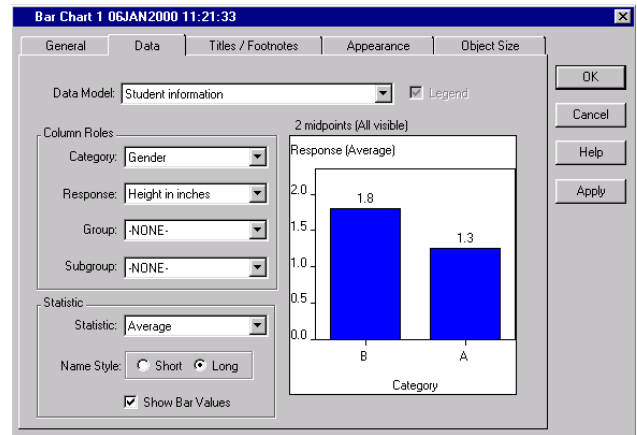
Bar Chart 1 06JAN2000 11:21:33

General | Data | Titles / Footnotes | Appearance | Object Size

OK
Cancel
Help
Apply

Data Model: Student information
Legend

Column Roles
Category: Gender
Response: Height in inches
Group: -NONE-
Subgroup: -NONE-

Statistic
Statistic: Average
Name Style: Short Long
Show Bar Values

2 midpoints (All visible)
Response (Average)
2.0
1.5
1.0
0.5
0.0
1.8
1.3
B
A
Category